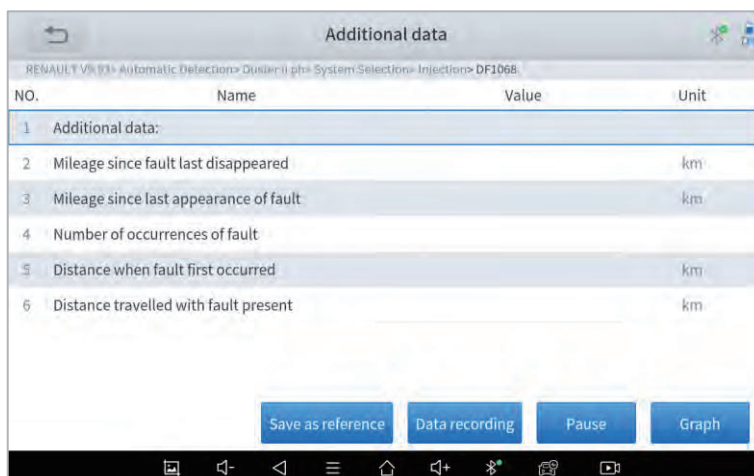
Additional data

RENAULT V9.93> Automatic Detection> Duster ii ph> System Selection> Injection> DF1068

| NO. | Name | Value | Unit |
|---|---|---|---|
| 1 | Additional data: | | |
| 2 | Mileage since fault last disappeared | | km |
| 3 | Mileage since last appearance of fault | | km |
| 4 | Number of occurrences of fault | | |
| 5 | Distance when fault first occurred | | km |
| 6 | Distance travelled with fault present | | km |

Save as reference
Data recording
Pause
Graph